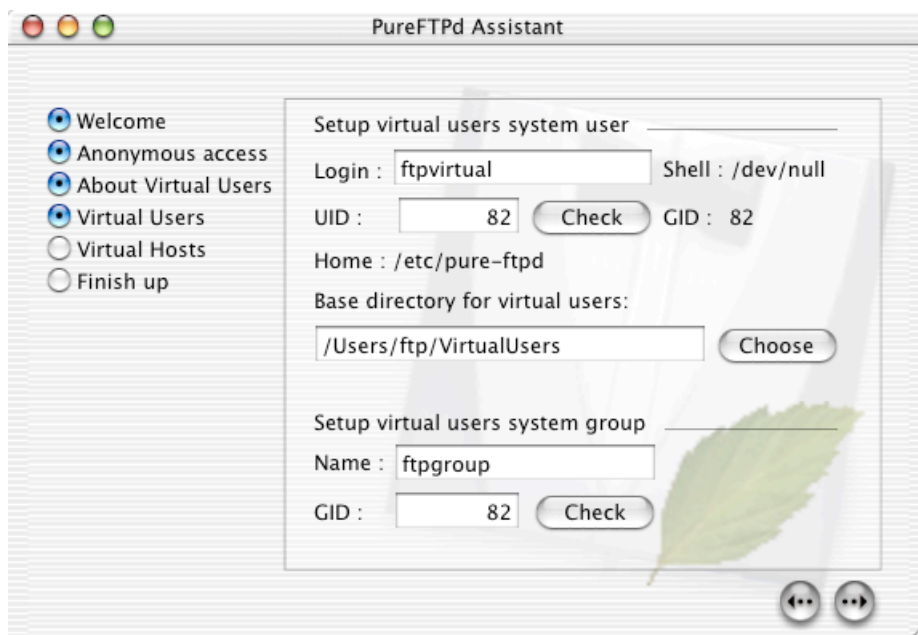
PureFTPd Assistant

Welcome
Anonymous access
About Virtual Users
Virtual Users
Virtual Hosts
Finish up

Setup virtual users system user

Login : ftpvirtual
Shell : /dev/null

UID : 82 Check
GID : 82

Home : /etc/pure-ftpd

Base directory for virtual users:

/Users/ftp/VirtualUsers
Choose

Setup virtual users system group

Name : ftpgroup

GID : 82 Check